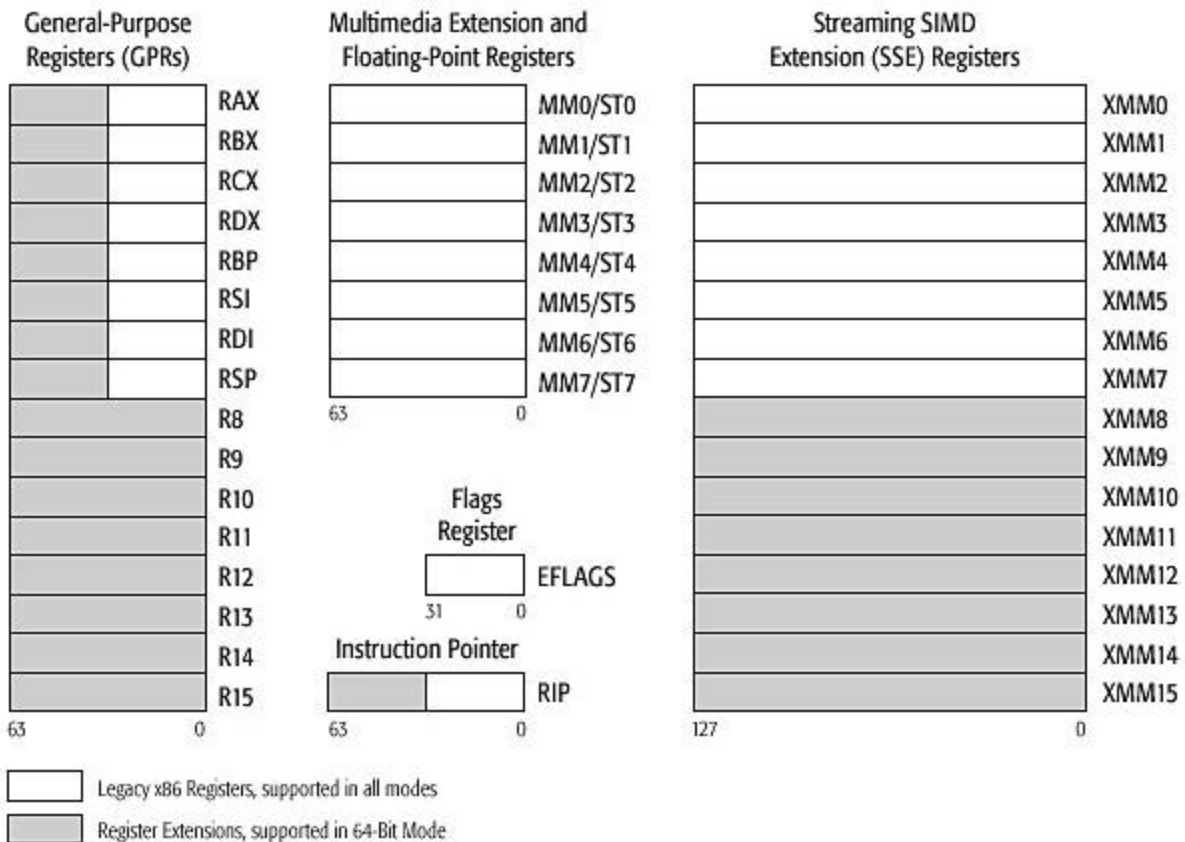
General-Purpose Registers (GPRs)

RAX
RBX
RCX
RDX
RBP
RSI
RDI
RSP
R8
R9
R10
R11
R12
R13
R14
R15
63 0

Multimedia Extension and Floating-Point Registers

MM0/ST0
MM1/ST1
MM2/ST2
MM3/ST3
MM4/ST4
MM5/ST5
MM6/ST6
MM7/ST7
63 0

Flags Register

EFLAGS
31 0

Instruction Pointer

RIP
63 0

Streaming SIMD Extension (SSE) Registers

XMM0
XMM1
XMM2
XMM3
XMM4
XMM5
XMM6
XMM7
XMM8
XMM9
XMM10
XMM11
XMM12
XMM13
XMM14
XMM15
127 0

Legacy x86 Registers, supported in all modes

Register Extensions, supported in 64-Bit Mode